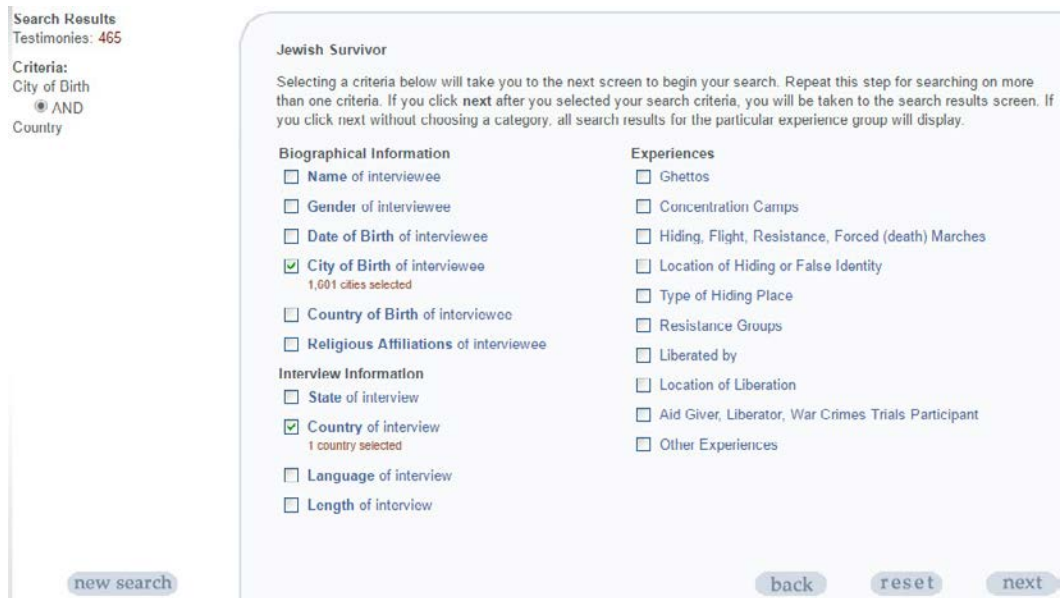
Search Results
Testimonies: 465

Criteria:
City of Birth
AND
Country

new search

Jewish Survivor

Selecting a criteria below will take you to the next screen to begin your search. Repeat this step for searching on more than one criteria. If you click next after you selected your search criteria, you will be taken to the search results screen. If you click next without choosing a category, all search results for the particular experience group will display.

Biographical Information
Name of interviewee
Gender of interviewee
Date of Birth of interviewee
City of Birth of interviewee
1,001 cities selected
Country of Birth of interviewee
Religious Affiliations of interviewee

Interview Information
State of interview
Country of interview
1 country selected
Language of interview
Length of interview

Experiences
Ghettos
Concentration Camps
Hiding, Flight, Resistance, Forced (death) Marches
Location of Hiding or False Identity
Type of Hiding Place
Resistance Groups
Liberated by
Location of Liberation
Aid Giver, Liberator, War Crimes Trials Participant
Other Experiences

back reset next